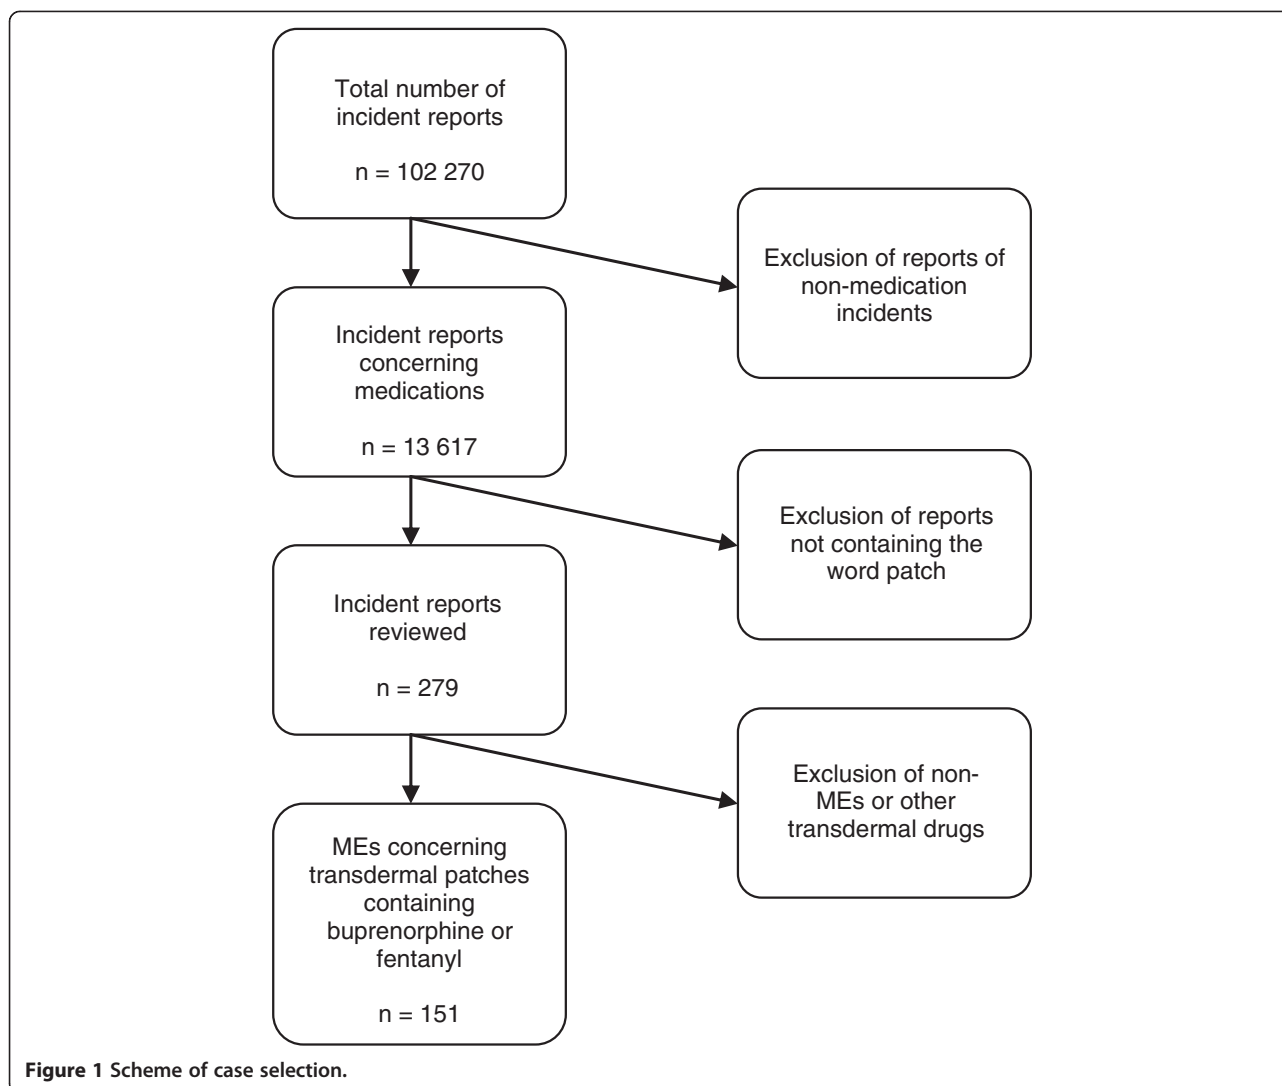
Total number of incident reports

n = 102 270

Exclusion of reports of non-medication incidents

Incident reports concerning medications

n = 13 617

Exclusion of reports not containing the word patch

Incident reports reviewed

n = 279

Exclusion of non-MEs or other transdermal drugs

MEs concerning transdermal patches containing buprenorphine or fentanyl

n = 151

**Figure 1 Scheme of case selection.**